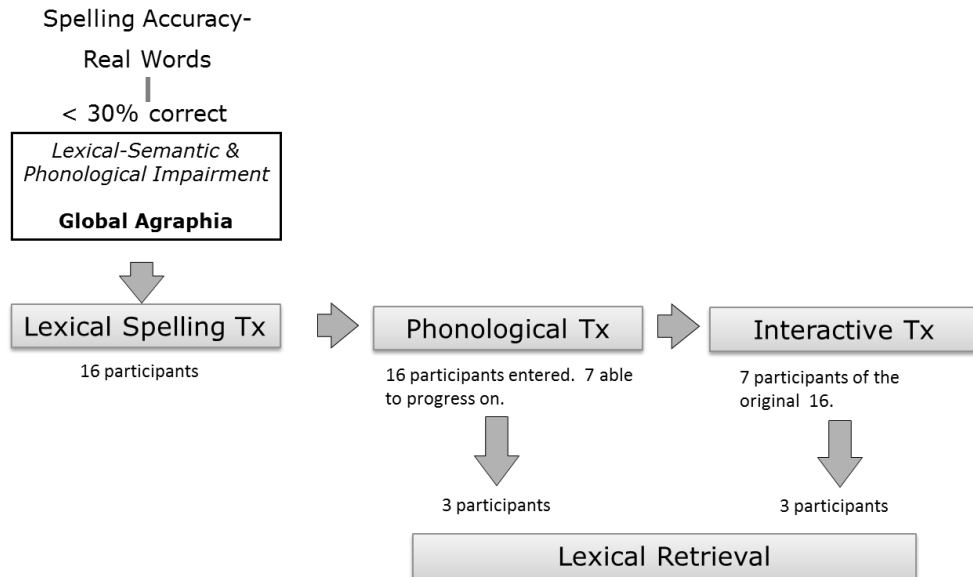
Spelling Accuracy-

Real Words

< 30% correct

*Lexical-Semantic & Phonological Impairment*

**Global Agraphia**

Lexical Spelling Tx

16 participants

Phonological Tx

16 participants entered. 7 able to progress on.

3 participants

Interactive Tx

7 participants of the original 16.

3 participants

Lexical Retrieval